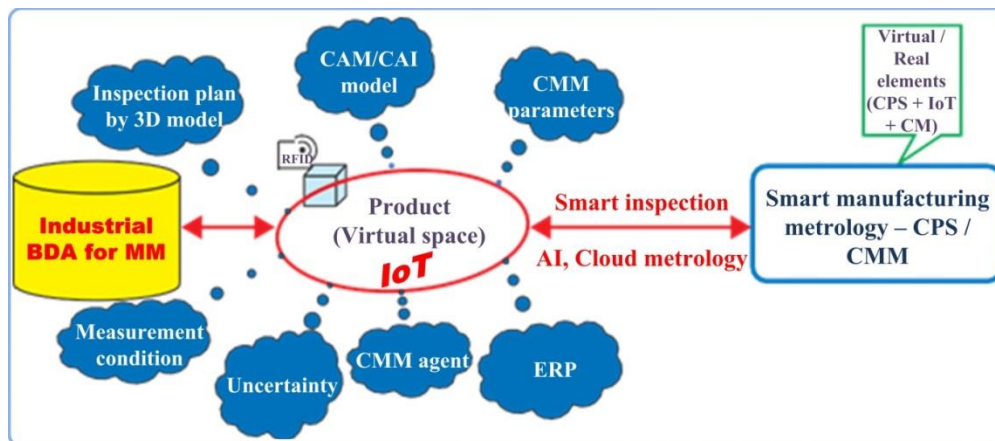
CAM/CAI model

CMM parameters

Inspection plan by 3D model

Virtual / Real elements (CPS + IoT + CM)

RFID

Industrial BDA for MM

Product (Virtual space)

IoT

Smart inspection

AI, Cloud metrology

Smart manufacturing metrology – CPS / CMM

Measurement condition

Uncertainty

CMM agent

ERP